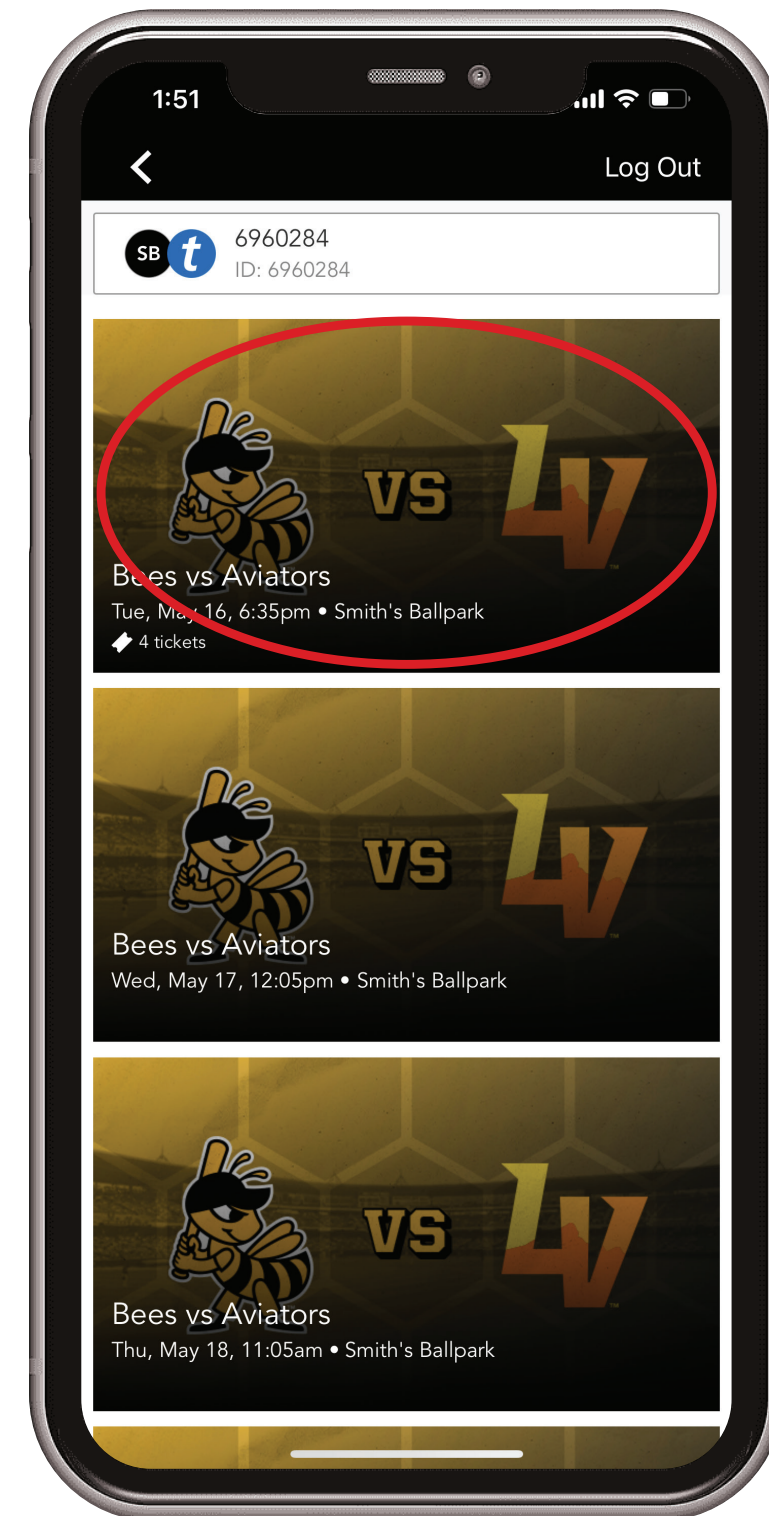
1:51

Log Out

SB t
6960284
ID: 6960284

VS LV
Bees vs Aviators
Tue, May 16, 6:35pm • Smith's Ballpark
4 tickets

VS LV
Bees vs Aviators
Wed, May 17, 12:05pm • Smith's Ballpark

VS LV
Bees vs Aviators
Thu, May 18, 11:05am • Smith's Ballpark